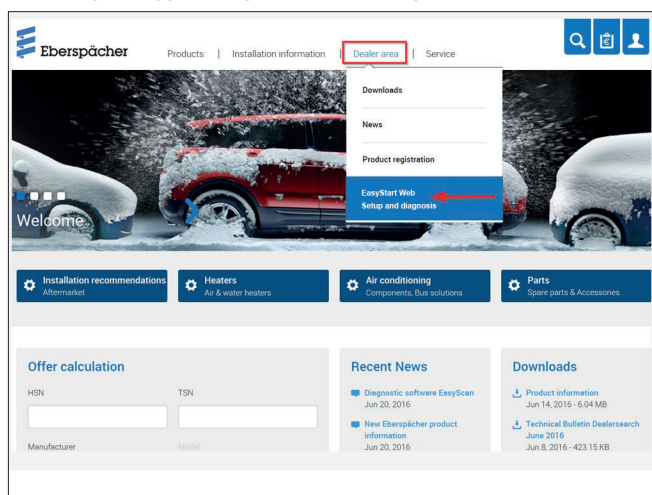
Eberspächer

Products | Installation information | Dealer area | Service

Downloads

News

Product registration

EasyStart Web
Setup and diagnosis

Welcome

Installation recommendations
Aftermarket

Heaters
Air & water heaters

Air conditioning
Components, Bus solutions

Parts
Spare parts & Accessories

Offer calculation

HSN

TSN

Manufacturer

Model

Recent News

Diagnostic software EasyScan
Jun 20, 2016

New Eberspächer product information
Jun 20, 2016

Downloads

Product information
Jun 14, 2016 - 6.04 MB

Technical Bulletin Dealersearch June 2016
Jun 8, 2016 - 423.15 KB